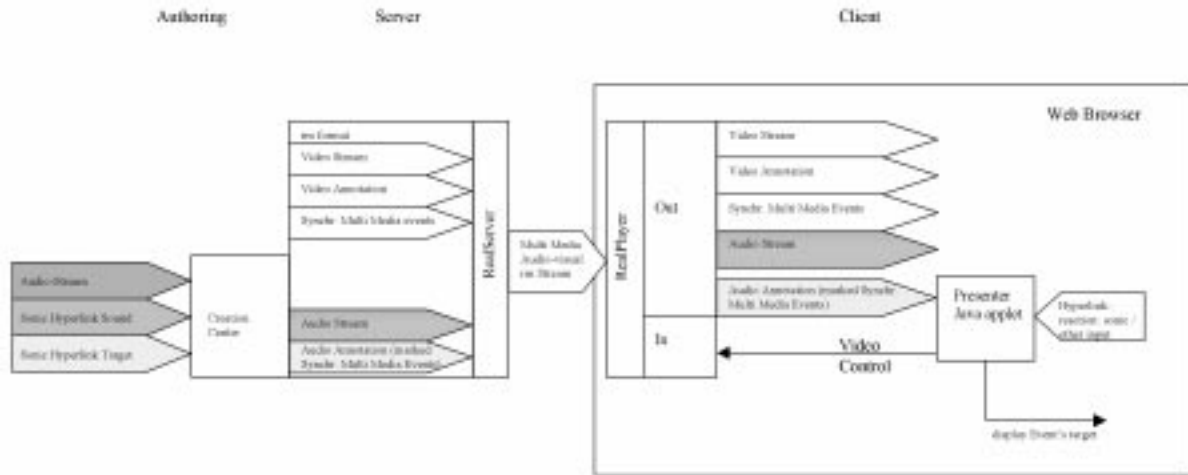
Authoring

Server

Client

Web Browser

Audio Stream

Sonic Hyperlink Sound

Sonic Hyperlink Target

Creation Center

ms format

Video Stream

Video Annotation

Synchr. Multi Media events

Audio Stream

Audio Annotation (marked Synchr. Multi Media Events)

RealServer

Multi Media (Audio-visual) rm Stream

RealPlayer

Out

In

Video Stream

Video Annotation

Synchr. Multi Media Events

Audio Stream

Audio Annotation (marked Synchr. Multi Media Events)

Presenter Java applet

Hyperlink reaction: sonic / other input

Video Control

display Event's target